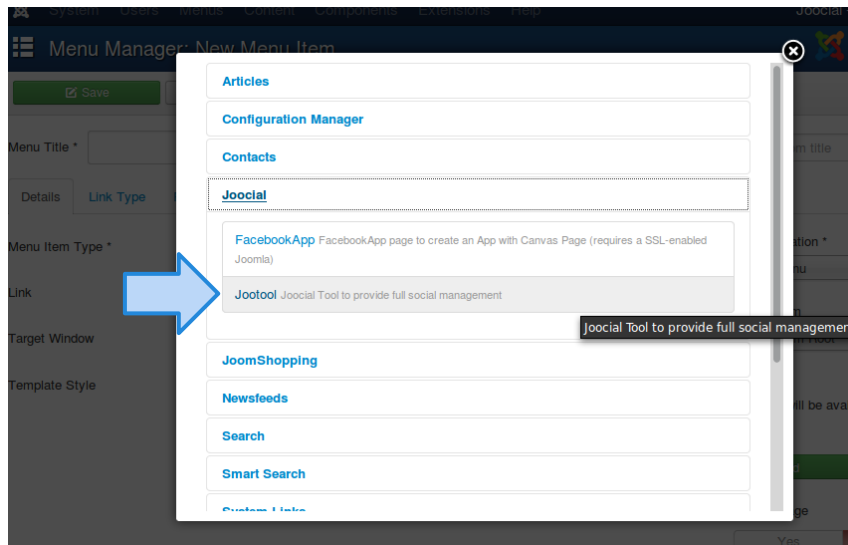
System Users Menus Content Components Extensions Help Joocial

Menu Manager: New Menu Item

Save

Menu Title *

Details Link Type

Menu Item Type *

Link

Target Window

Template Style

Articles

Configuration Manager

Contacts

Joocial

FacebookApp FacebookApp page to create an App with Canvas Page (requires a SSL-enabled Joomla)

Jootool Joocial Tool to provide full social management

Joocial Tool to provide full social managemer

JoomShopping

Newsfeeds

Search

Smart Search

System Links

item title

ation *

nu

n Root

will be ava

ge

Yes